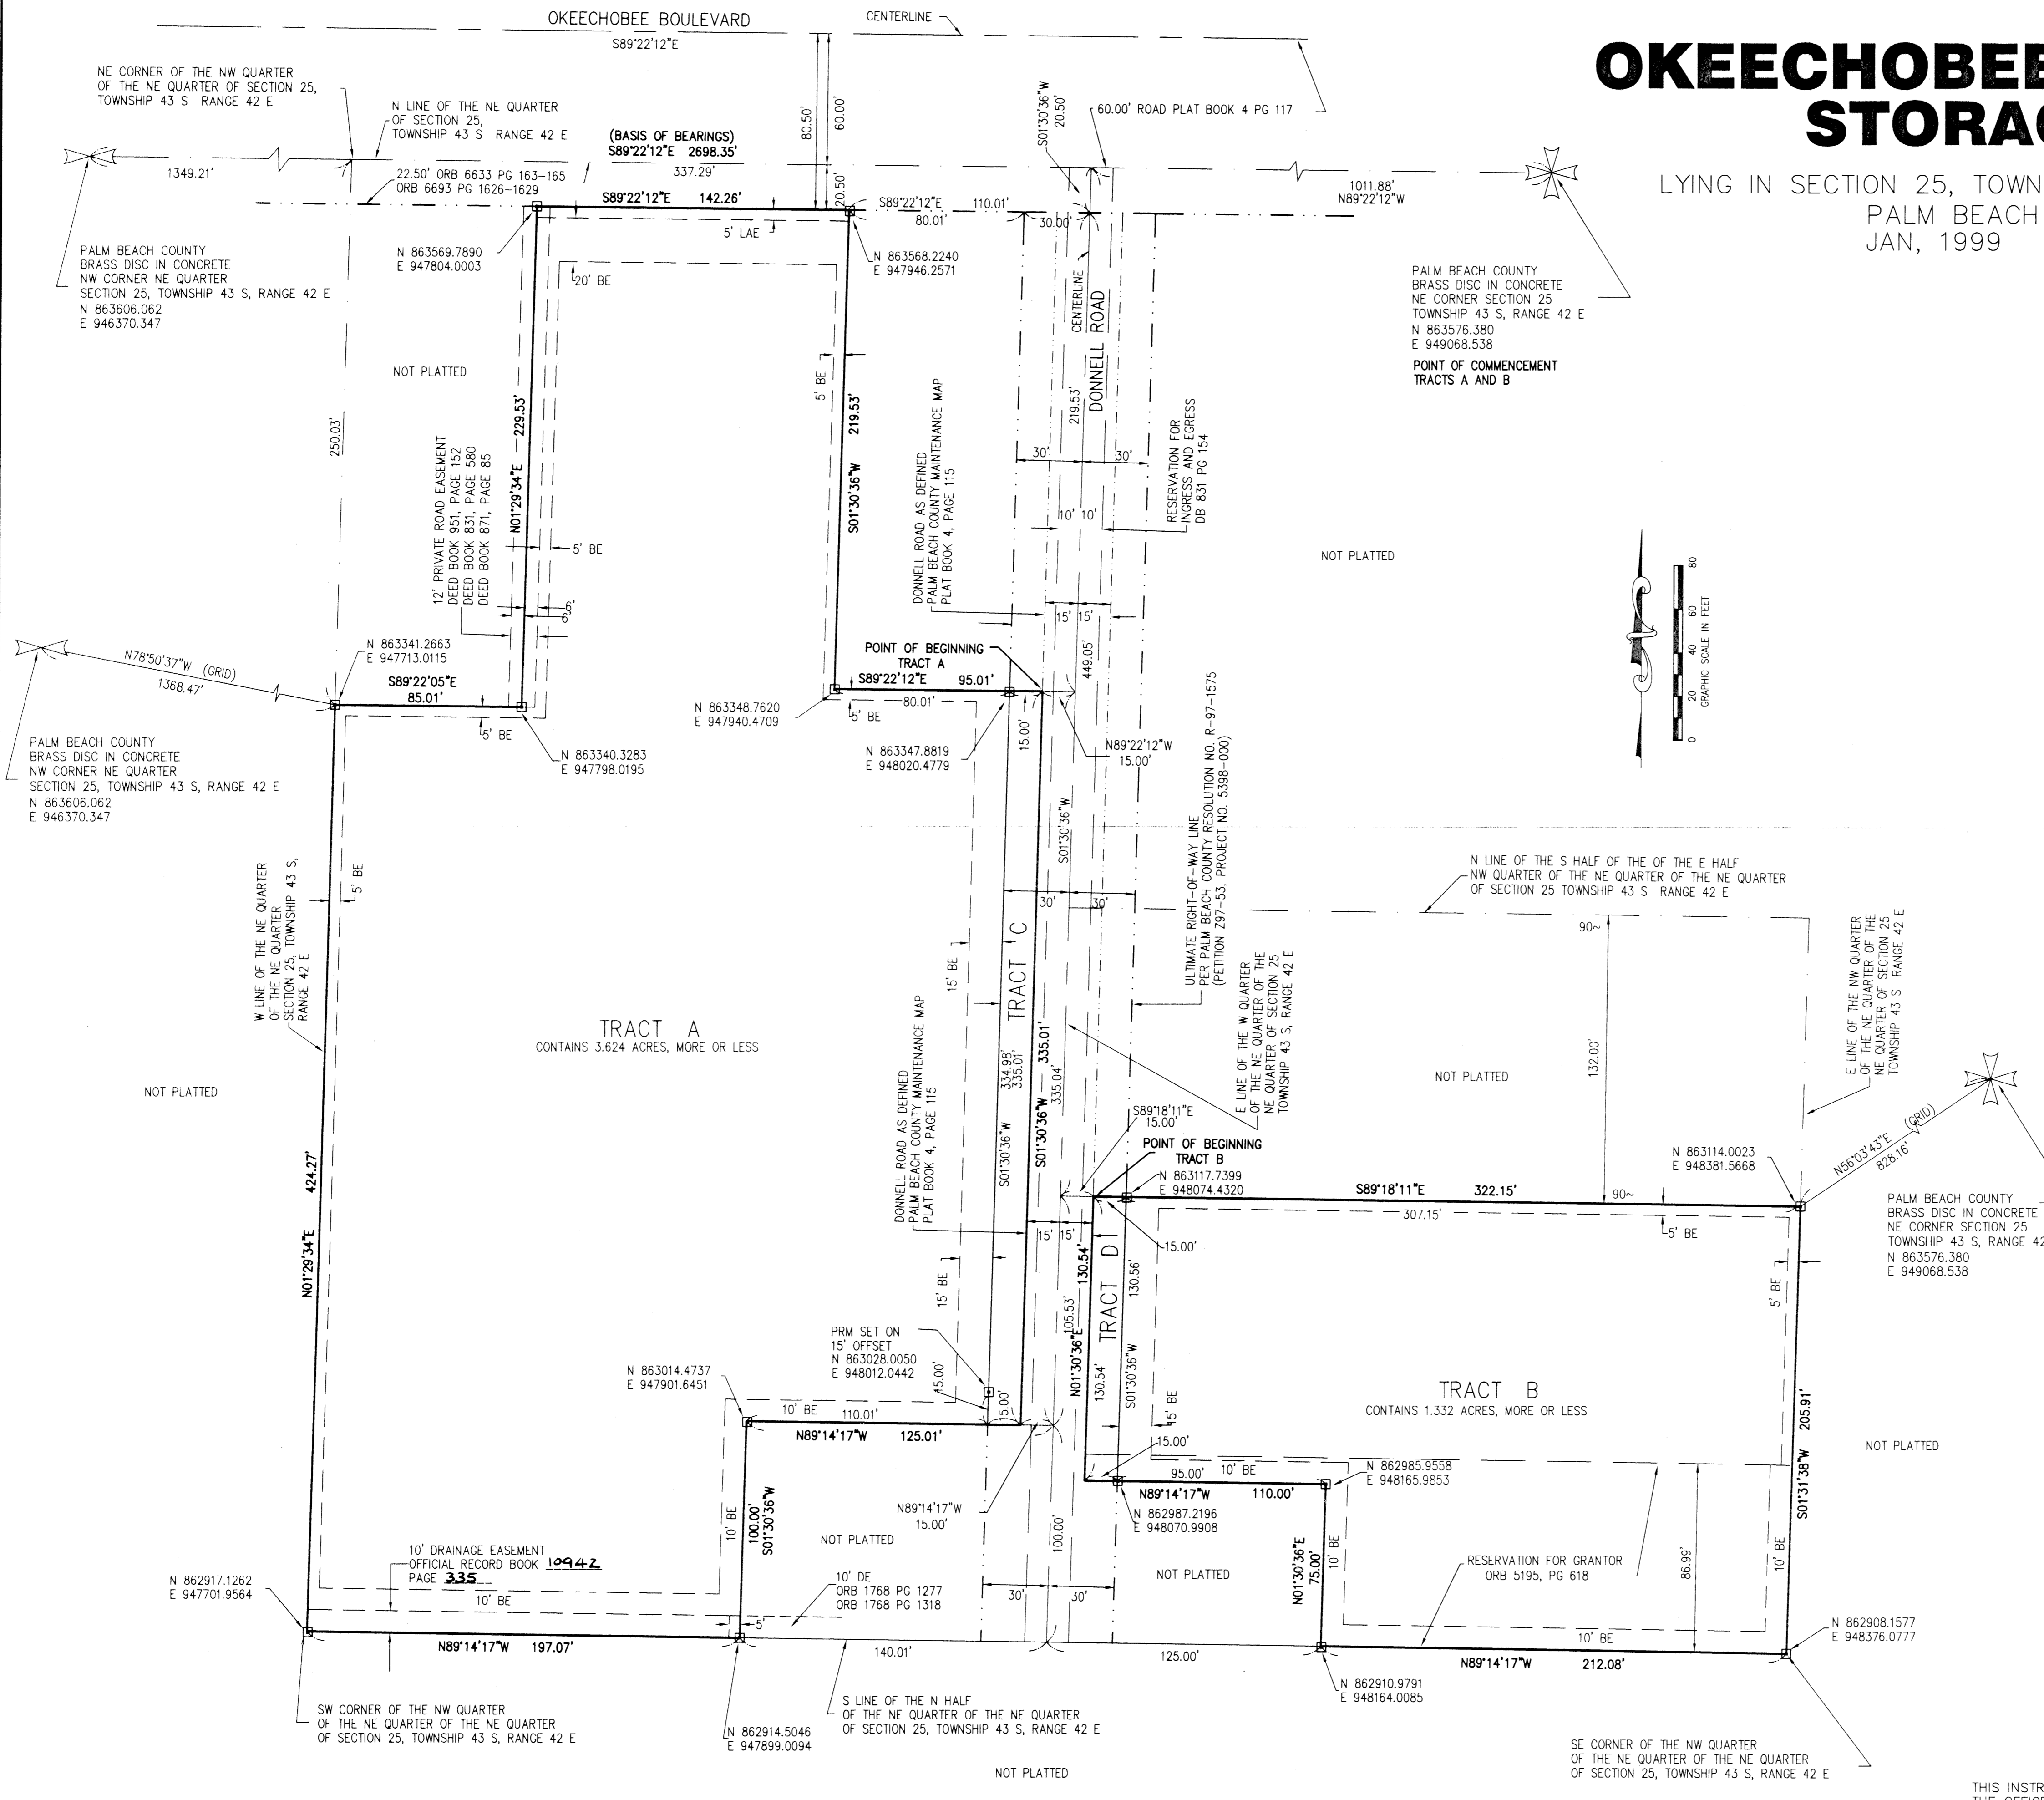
OKEECHOBEE
STORAG

LYING IN SECTION 25, TOWN
PALM BEACH
JAN, 1999

OKEECHOBEE BOULEVARD
CENTERLINE
S89°22'12"E

NE CORNER OF THE NW QUARTER OF THE NE QUARTER OF SECTION 25, TOWNSHIP 43 S RANGE 42 E

N LINE OF THE NE QUARTER OF SECTION 25, TOWNSHIP 43 S RANGE 42 E

(BASIS OF BEARINGS)
S89°22'12"E 2698.35'
337.29'

80.50'
60.00'
S01°30'36"W 20.50'
60.00' ROAD PLAT BOOK 4 PG 117

1349.21'
22.50' ORB 6633 PG 163-165
ORB 6693 PG 1626-1629
S89°22'12"E 142.26'
20.50'
S89°22'12"E 110.01'
80.01'
30.00'
1011.88'
N89°22'12"W

5' LAE
20' BE

PALM BEACH COUNTY BRASS DISC IN CONCRETE NW CORNER NE QUARTER SECTION 25, TOWNSHIP 43 S, RANGE 42 E
N 863606.062
E 946370.347

N 863569.7890
E 947804.0003

N 863568.2240
E 947946.2571

PALM BEACH COUNTY BRASS DISC IN CONCRETE NE CORNER SECTION 25 TOWNSHIP 43 S, RANGE 42 E
N 863576.380
E 949068.538
POINT OF COMMENCEMENT TRACTS A AND B

NOT PLATTED

CENTERLINE
DONNELL ROAD
219.53'
30'
30'
10' 10'
RESERVATION FOR INGRESS AND EGRESS DB 831 PG 154

250.03'
229.53'
N01°29'34"E
12' PRIVATE ROAD EASEMENT DEED BOOK 951, PAGE 152 DEED BOOK 831, PAGE 580 DEED BOOK 871, PAGE 85
5' BE
6'
6'
5' BE
219.53'
S01°30'36"W
DONNELL ROAD AS DEFINED PALM BEACH COUNTY MAINTENANCE MAP PLAT BOOK 4, PAGE 115

NOT PLATTED

15' 15'
449.05'

N78°50'37"W (GRID)
1368.47'

N 863341.2663
E 947713.0115
S89°22'05"E
85.01'
5' BE

POINT OF BEGINNING TRACT A
S89°22'12"E 95.01'
80.01'
5' BE
N 863348.7620
E 947940.4709

PALM BEACH COUNTY BRASS DISC IN CONCRETE NW CORNER NE QUARTER SECTION 25, TOWNSHIP 43 S, RANGE 42 E
N 863606.062
E 946370.347

N 863340.3283
E 947798.0195

N 863347.8819
E 948020.4779
15.00'
N89°22'12"W
15.00'

GRAPHIC SCALE IN FEET
0 20 40 60 80

ULTIMATE RIGHT-OF-WAY LINE PER PALM BEACH COUNTY RESOLUTION NO. R-97-1575 (PETITION 297-53, PROJECT NO. 5398-000)

S01°30'36"W

N LINE OF THE S HALF OF THE OF THE E HALF NW QUARTER OF THE NE QUARTER OF THE NE QUARTER OF SECTION 25 TOWNSHIP 43 S RANGE 42 E

30'
30'
90~

W LINE OF THE NE QUARTER OF THE NE QUARTER SECTION 25, TOWNSHIP 43 S, RANGE 42 E
5' BE

15' BE
TRACT C
335.01'
334.98'
335.01'
335.04'

E LINE OF THE W QUARTER OF THE NE QUARTER OF THE NE QUARTER OF SECTION 25 TOWNSHIP 43 S, RANGE 42 E

132.00'
E LINE OF THE NW QUARTER OF THE NE QUARTER OF THE NE QUARTER OF SECTION 25 TOWNSHIP 43 S RANGE 42 E

TRACT A
CONTAINS 3.624 ACRES, MORE OR LESS

NOT PLATTED
NOT PLATTED

DONNELL ROAD AS DEFINED PALM BEACH COUNTY MAINTENANCE MAP PLAT BOOK 4, PAGE 115
S01°30'36"W
S01°30'36"W

S89°18'11"E
15.00'
POINT OF BEGINNING TRACT B
N 863117.7399
E 948074.4320
S89°18'11"E 322.15'
307.15'
90~
N 863114.0023
E 948381.5668
N56°03'43"E (GRID)
828.16'

PALM BEACH COUNTY BRASS DISC IN CONCRETE NE CORNER SECTION 25 TOWNSHIP 43 S, RANGE 42
N 863576.380
E 949068.538

424.27'
N01°29'34"E

5' BE
15.00'
15' 15'
130.54'
TRACT D
130.56'
105.53'
N01°30'36"E
130.54'
S01°30'36"W
15' BE
5' BE

PRM SET ON 15' OFFSET
N 863028.0050
E 948012.0442

N 863014.4737
E 947901.6451
15.00'
15.00'
10' BE 110.01'
N89°14'17"W 125.01'

TRACT B
CONTAINS 1.332 ACRES, MORE OR LESS

205.91'
S01°31'38"W
NOT PLATTED

15.00'
95.00' 10' BE
N 862985.9558
E 948165.9853
N89°14'17"W 110.00'
N 862987.2196
E 948070.9908

N89°14'17"W
15.00'
10' BE
100.00'
S01°30'36"W
NOT PLATTED
100.00'

10' DRAINAGE EASEMENT OFFICIAL RECORD BOOK 10942 PAGE 335
10' BE

10' DE
ORB 1768 PG 1277
ORB 1768 PG 1318

N 862917.1262
E 947701.9564

N01°30'36"E 75.00'
10' BE
NOT PLATTED
RESERVATION FOR GRANTOR ORB 5195, PG 618
86.99'
10' BE

30'
30'
5'
10' BE

N 862908.1577
E 948376.0777

N89°14'17"W 197.07'
140.01'
125.00'
N89°14'17"W 212.08'

SW CORNER OF THE NW QUARTER OF THE NE QUARTER OF THE NE QUARTER OF SECTION 25, TOWNSHIP 43 S, RANGE 42 E

N 862914.5046
E 947899.0094

S LINE OF THE N HALF OF THE NE QUARTER OF THE NE QUARTER OF SECTION 25, TOWNSHIP 43 S, RANGE 42 E

N 862910.9791
E 948164.0085

SE CORNER OF THE NW QUARTER OF THE NE QUARTER OF THE NE QUARTER OF SECTION 25, TOWNSHIP 43 S, RANGE 42 E

NOT PLATTED

THIS INSTR
THE OFFICI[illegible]